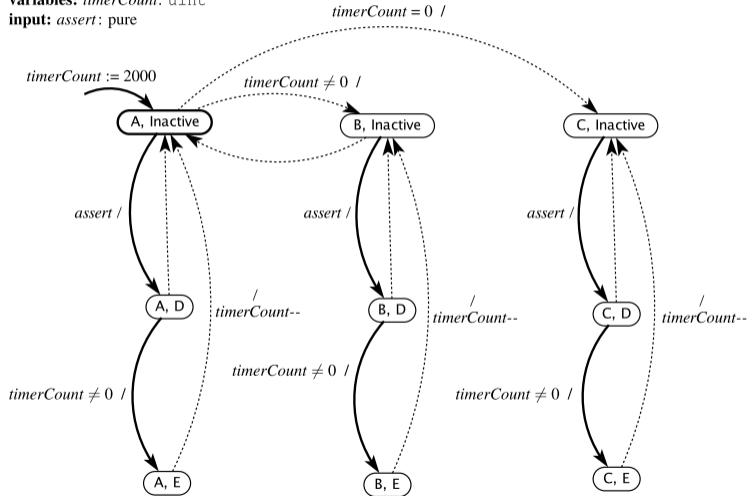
**variables:** *timerCount*: uint
**input:** *assert*: pure

*timerCount* = 0 /

*timerCount* := 2000

*timerCount* $\neq 0$ /

A, Inactive

B, Inactive

C, Inactive

*assert* /

*assert* /

*assert* /

A, D

/
*timerCount*--

B, D

/
*timerCount*--

C, D

/
*timerCount*--

*timerCount* $\neq 0$ /

*timerCount* $\neq 0$ /

*timerCount* $\neq 0$ /

A, E

B, E

C, E